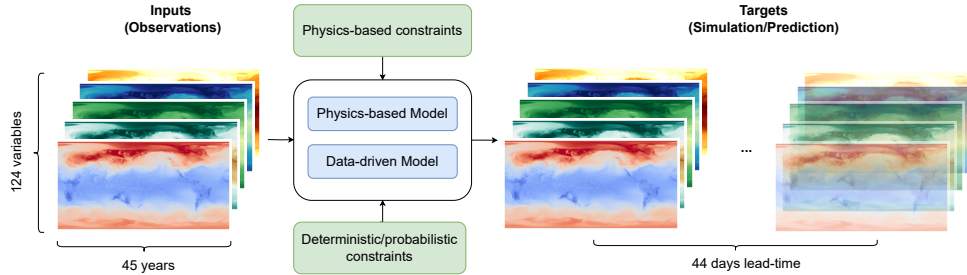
Inputs
(Observations)

124 variables

45 years

Physics-based constraints

Physics-based Model

Data-driven Model

Deterministic/probabilistic constraints

Targets
(Simulation/Prediction)

...

44 days lead-time